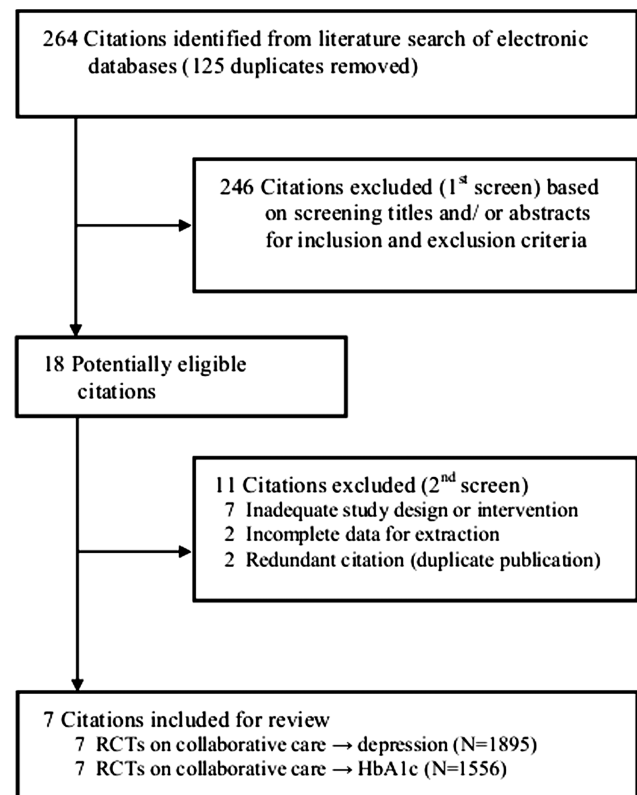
264 Citations identified from literature search of electronic databases (125 duplicates removed)

246 Citations excluded (1$^{st}$ screen) based on screening titles and/ or abstracts for inclusion and exclusion criteria

18 Potentially eligible citations

11 Citations excluded (2$^{nd}$ screen)
7 Inadequate study design or intervention
2 Incomplete data for extraction
2 Redundant citation (duplicate publication)

7 Citations included for review
7 RCTs on collaborative care → depression (N=1895)
7 RCTs on collaborative care → HbA1c (N=1556)